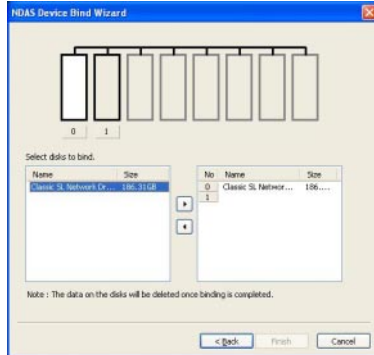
NDAS Device Bind Wizard

0 1

Select disks to bind.

| Name | Size |
|---|---|
| Classic SL Network Dr... | 186.31GB |

| No | Name | Size |
|---|---|---|
| 0 | Classic SL Networ... | 186.... |
| 1 | | |

Note : The data on the disks will be deleted once binding is completed.

< Back Finish Cancel